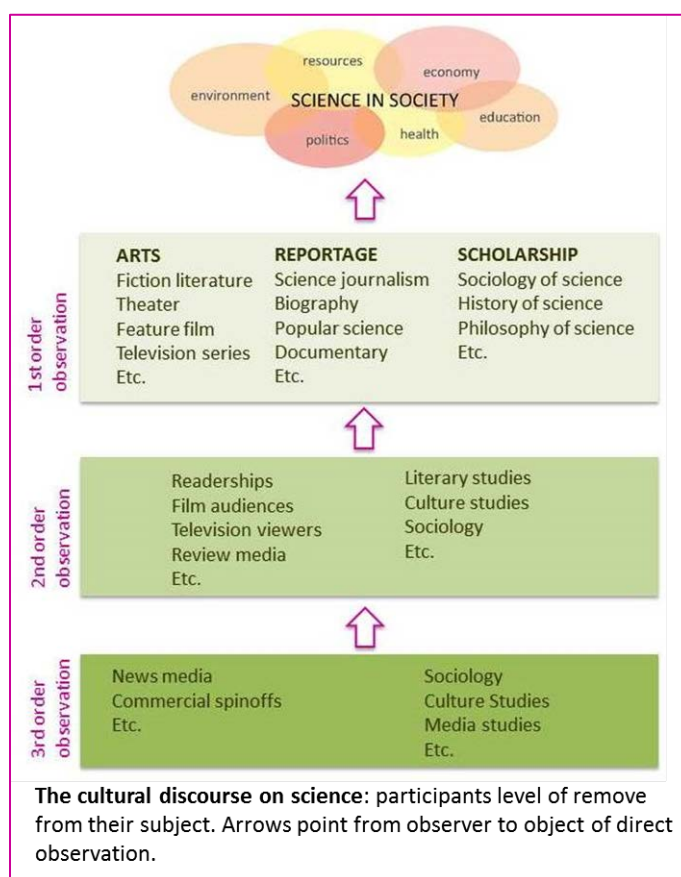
resources
environment
economy
SCIENCE IN SOCIETY
education
politics
health

1st order observation

| ARTS | REPORTAGE | SCHOLARSHIP |
|---|---|---|
| Fiction literature | Science journalism | Sociology of science |
| Theater | Biography | History of science |
| Feature film | Popular science | Philosophy of science |
| Television series | Documentary | Etc. |
| Etc. | Etc. | |

2nd order observation

| | |
|---|---|
| Readerships | Literary studies |
| Film audiences | Culture studies |
| Television viewers | Sociology |
| Review media | Etc. |
| Etc. | |

3rd order observation

| | |
|---|---|
| News media | Sociology |
| Commercial spinoffs | Culture Studies |
| Etc. | Media studies |
| | Etc. |

**The cultural discourse on science**: participants level of remove from their subject. Arrows point from observer to object of direct observation.